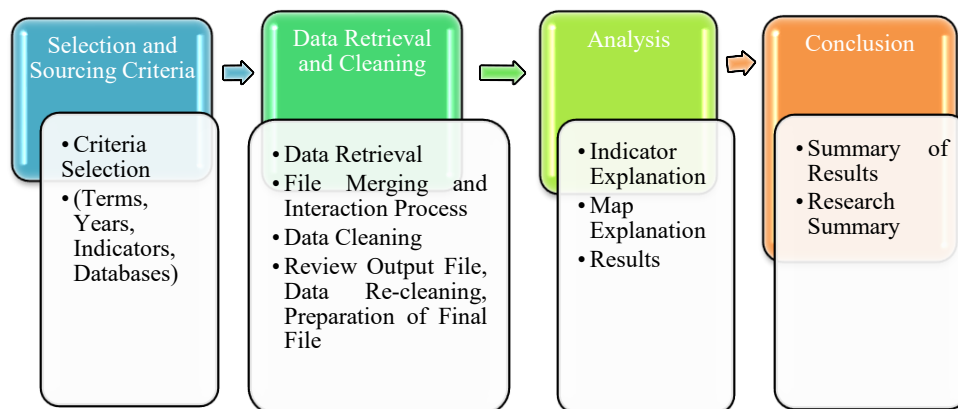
Selection and Sourcing Criteria

• Criteria Selection
• (Terms, Years, Indicators, Databases)

Data Retrieval and Cleaning

• Data Retrieval
• File Merging and Interaction Process
• Data Cleaning
• Review Output File, Data Re-cleaning, Preparation of Final File

Analysis

• Indicator Explanation
• Map Explanation
• Results

Conclusion

• Summary of Results
• Research Summary